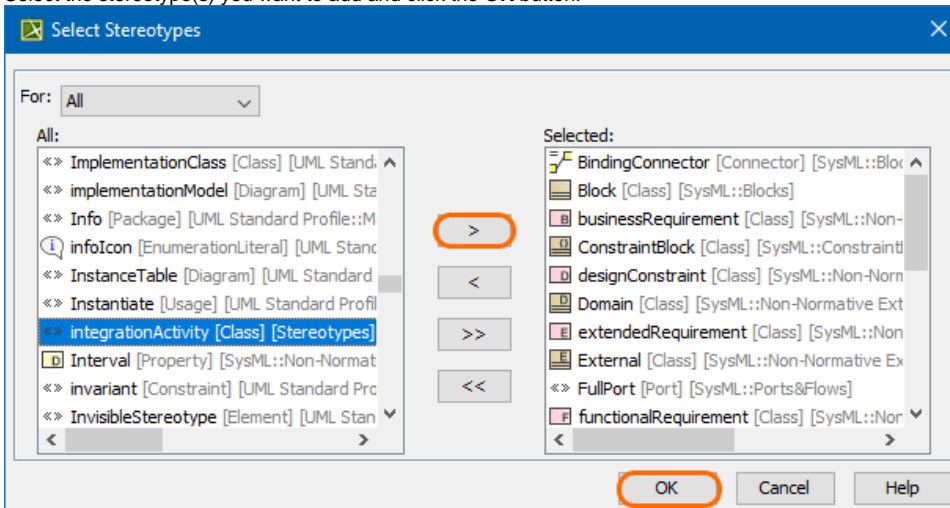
Select Stereotypes

For: All

All:
«» ImplementationClass [Class] [UML Standa
«» implementationModel [Diagram] [UML Sta
«» Info [Package] [UML Standard Profile::M
infoIcon [EnumerationLiteral] [UML Stanc
«» InstanceTable [Diagram] [UML Standard
«» Instantiate [Usage] [UML Standard Profil
«» integrationActivity [Class] [Stereotypes]
Interval [Property] [SysML::Non-Normat
«» invariant [Constraint] [UML Standard Pro
«» InvisibleStereotype [Element] [UML Stan

>
<
>>
<<

Selected:
BindingConnector [Connector] [SysML::Bloc
Block [Class] [SysML::Blocks]
businessRequirement [Class] [SysML::Non-
ConstraintBlock [Class] [SysML::Constraintl
designConstraint [Class] [SysML::Non-Norm
Domain [Class] [SysML::Non-Normative Ext
extendedRequirement [Class] [SysML::Non
External [Class] [SysML::Non-Normative Ex
«» FullPort [Port] [SysML::Ports&Flows]
functionalRequirement [Class] [SysML::Nor

OK Cancel Help